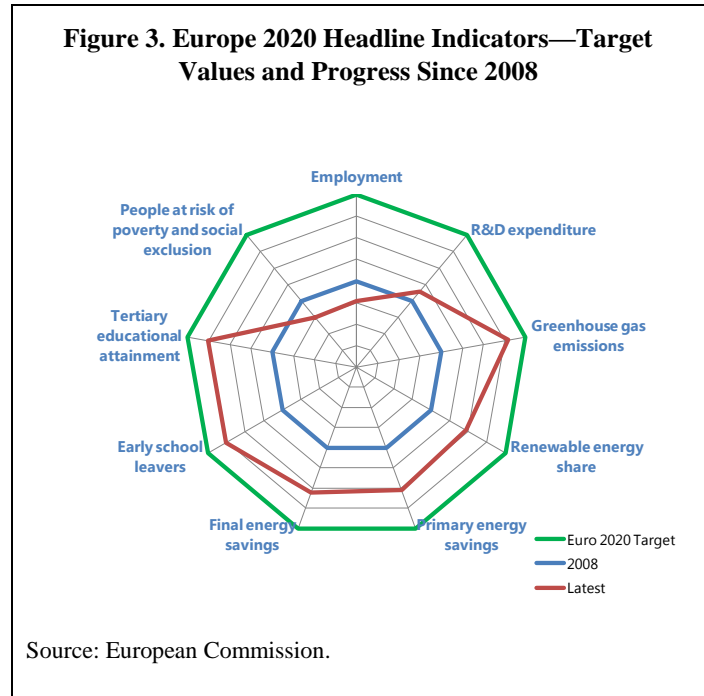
Figure 3. Europe 2020 Headline Indicators—Target Values and Progress Since 2008

Employment

R&D expenditure

Greenhouse gas emissions

Renewable energy share

Primary energy savings

Final energy savings

Early school leavers

Tertiary educational attainment

People at risk of poverty and social exclusion

Euro 2020 Target

2008

Latest

Source: European Commission.